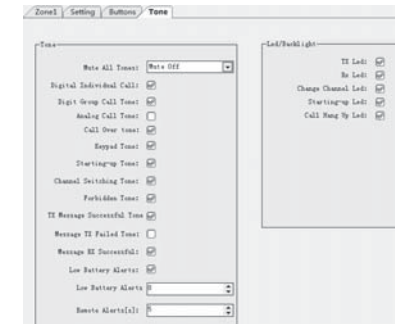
Zone1 Setting Buttons Tone

Tone

Mute All Tones: Mute Off

Digital Individual Call:

Digit Group Call Tone:

Analog Call Tone:

Call Over tone:

Keypad Tone:

Starting-up Tone:

Channel Switching Tone:

Forbidden Tone:

TX Message Successful Tone

Message TX Failed Tone:

Message RX Successful:

Low Battery Alerts:

Low Battery Alerts 0

Remote Alerts[s]: 5

Led/Backlight

TX Led:

Rx Led:

Change Channel Led:

Starting-up Led:

Call Hang Up Led: